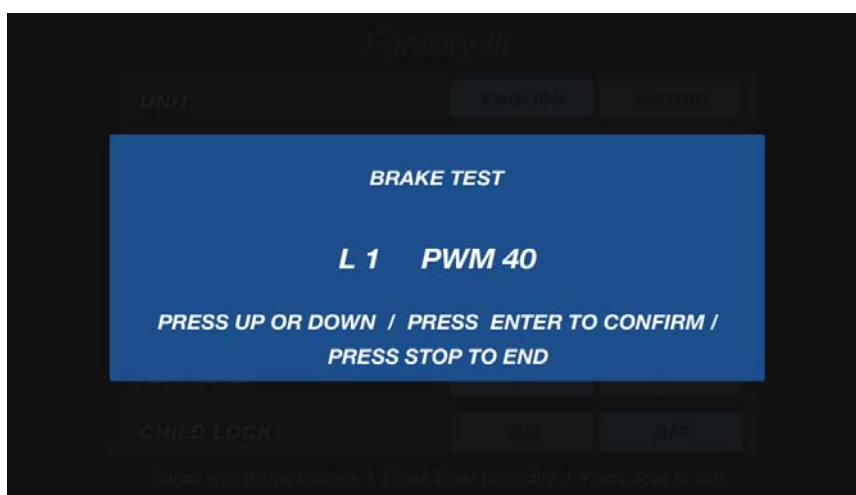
Factory III

UNIT ENGLISH METRIC

BRAKE TEST

L 1 PWM 40

PRESS UP OR DOWN / PRESS ENTER TO CONFIRM / PRESS STOP TO END

CHILD LOCK ON OFF

Adjust with Arrow buttons / Press Enter to modify / Press Stop to exit